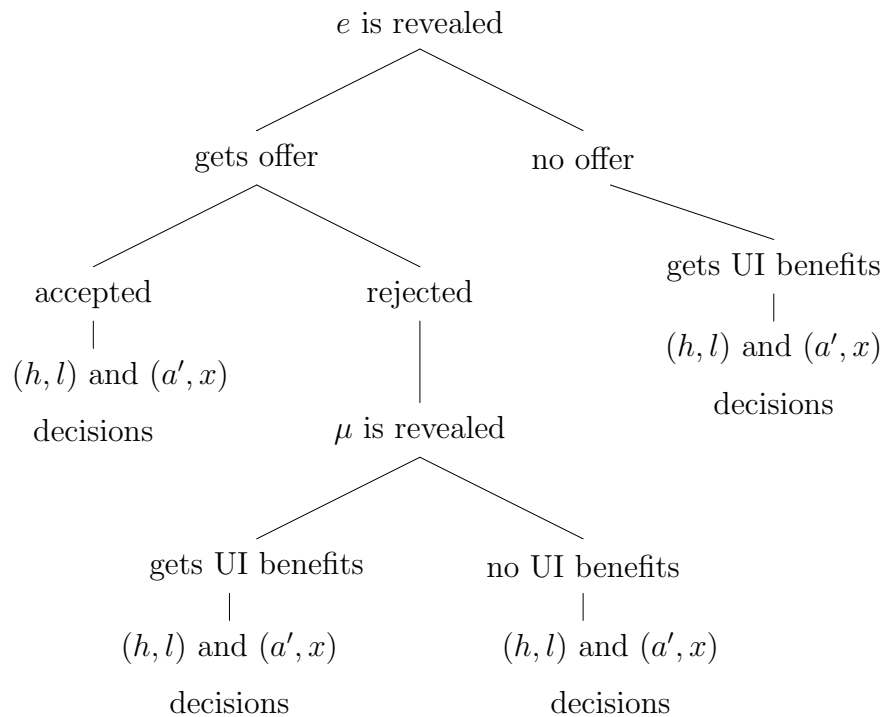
$e$ is revealed

gets offer

no offer

accepted

rejected

gets UI benefits

$(h, l)$ and $(a', x)$ decisions

$(h, l)$ and $(a', x)$ decisions

$\mu$ is revealed

gets UI benefits

no UI benefits

$(h, l)$ and $(a', x)$ decisions

$(h, l)$ and $(a', x)$ decisions